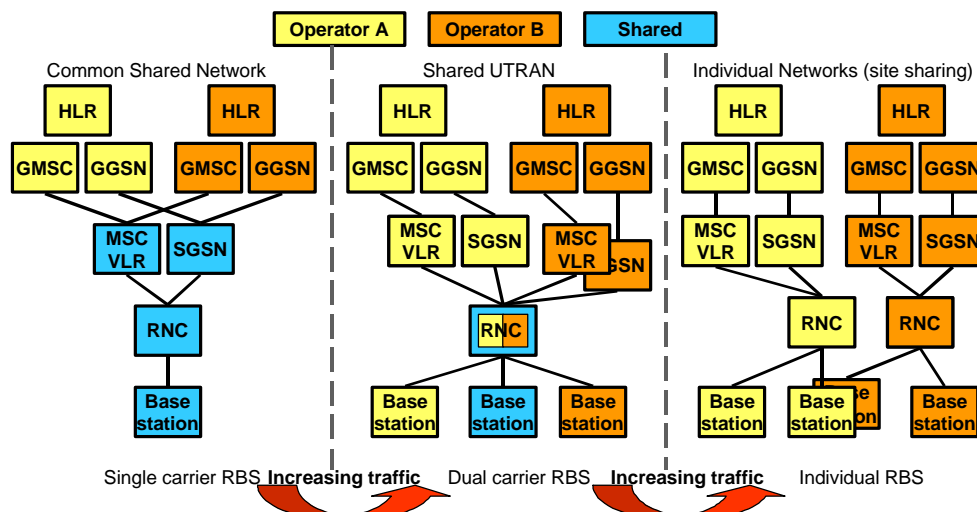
Operator A
Operator B
Shared

Common Shared Network
HLR
HLR
GMSC
GGSN
GMSC
GGSN
MSC VLR
SGSN
RNC
Base station

Shared UTRAN
HLR
HLR
GMSC
GGSN
GMSC
GGSN
MSC VLR
SGSN
MSC VLR
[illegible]SN
RNC
Base station
Base station
Base station

Individual Networks (site sharing)
HLR
HLR
GMSC
GGSN
GMSC
GGSN
MSC VLR
SGSN
MSC VLR
SGSN
RNC
RNC
Base station
Base station
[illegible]se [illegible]on
Base station

Single carrier RBS Increasing traffic Dual carrier RBS Increasing traffic Individual RBS